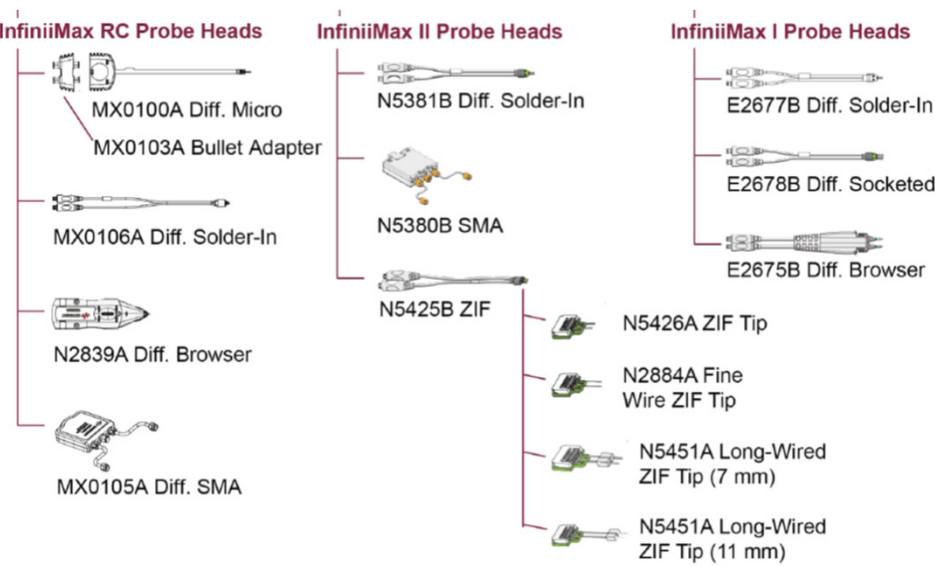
InfiniiMax RC Probe Heads

MX0100A Diff. Micro

MX0103A Bullet Adapter

MX0106A Diff. Solder-In

N2839A Diff. Browser

MX0105A Diff. SMA

InfiniiMax II Probe Heads

N5381B Diff. Solder-In

N5380B SMA

N5425B ZIF

N5426A ZIF Tip

N2884A Fine Wire ZIF Tip

N5451A Long-Wired ZIF Tip (7 mm)

N5451A Long-Wired ZIF Tip (11 mm)

InfiniiMax I Probe Heads

E2677B Diff. Solder-In

E2678B Diff. Socketed

E2675B Diff. Browser